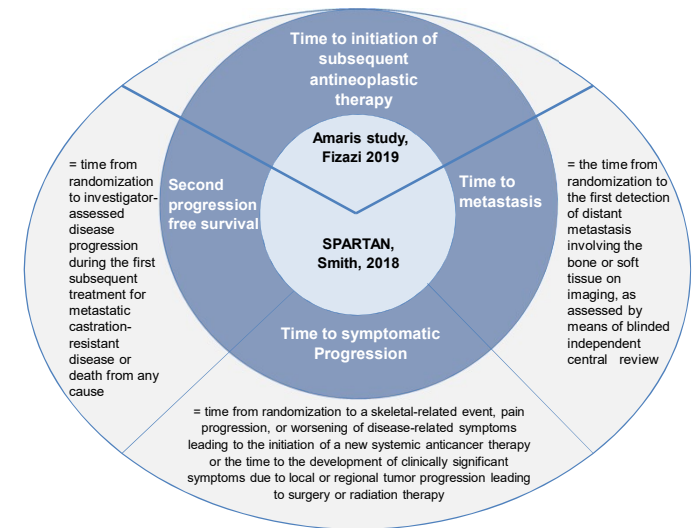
Time to initiation of subsequent antineoplastic therapy

Amaris study, Fizazi 2019

Second progression free survival

Time to metastasis

SPARTAN, Smith, 2018

Time to symptomatic Progression

= time from randomization to investigator-assessed disease progression during the first subsequent treatment for metastatic castration-resistant disease or death from any cause

= the time from randomization to the first detection of distant metastasis involving the bone or soft tissue on imaging, as assessed by means of blinded independent central review

= time from randomization to a skeletal-related event, pain progression, or worsening of disease-related symptoms leading to the initiation of a new systemic anticancer therapy or the time to the development of clinically significant symptoms due to local or regional tumor progression leading to surgery or radiation therapy